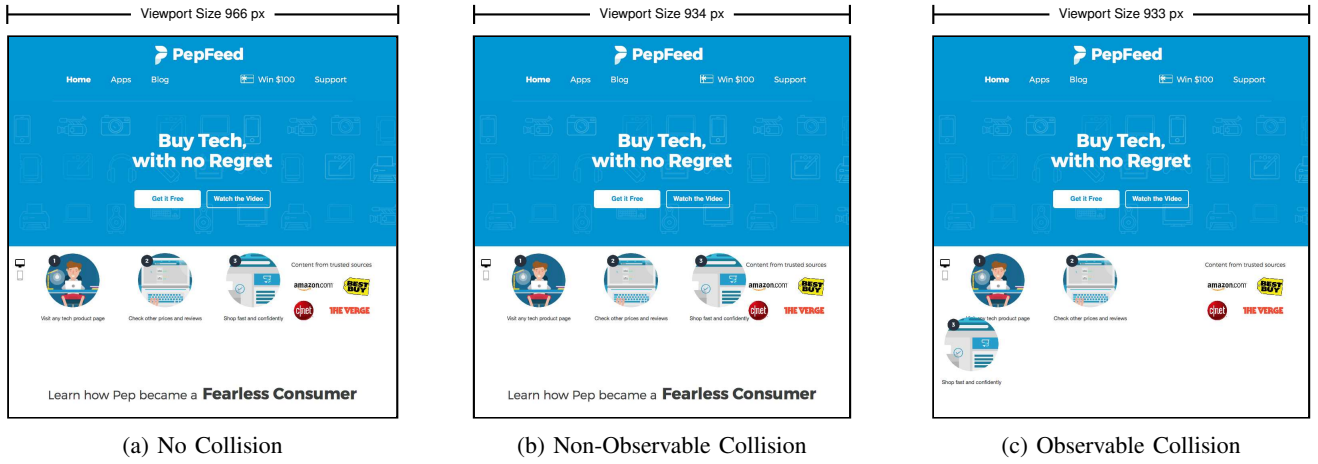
Viewport Size 966 px

PepFeed

Home Apps Blog Win $100 Support

Buy Tech, with no Regret

Get it Free Watch the Video

1 2 3 Content from trusted sources

amazon.com BEST BUY cnet THE VERGE

Visit any tech product page Check other prices and reviews Shop fast and confidently

Learn how Pep became a Fearless Consumer

(a) No Collision

Viewport Size 934 px

PepFeed

Home Apps Blog Win $100 Support

Buy Tech, with no Regret

Get it Free Watch the Video

1 2 3 Content from trusted sources

amazon.com BEST BUY cnet THE VERGE

Visit any tech product page Check other prices and reviews Shop fast and confidently

Learn how Pep became a Fearless Consumer

(b) Non-Observable Collision

Viewport Size 933 px

PepFeed

Home Apps Blog Win $100 Support

Buy Tech, with no Regret

Get it Free Watch the Video

1 2 Content from trusted sources

amazon.com BEST BUY cnet THE VERGE

Visit any tech product page Check other prices and reviews

3

Shop fast and confidently

(c) Observable Collision